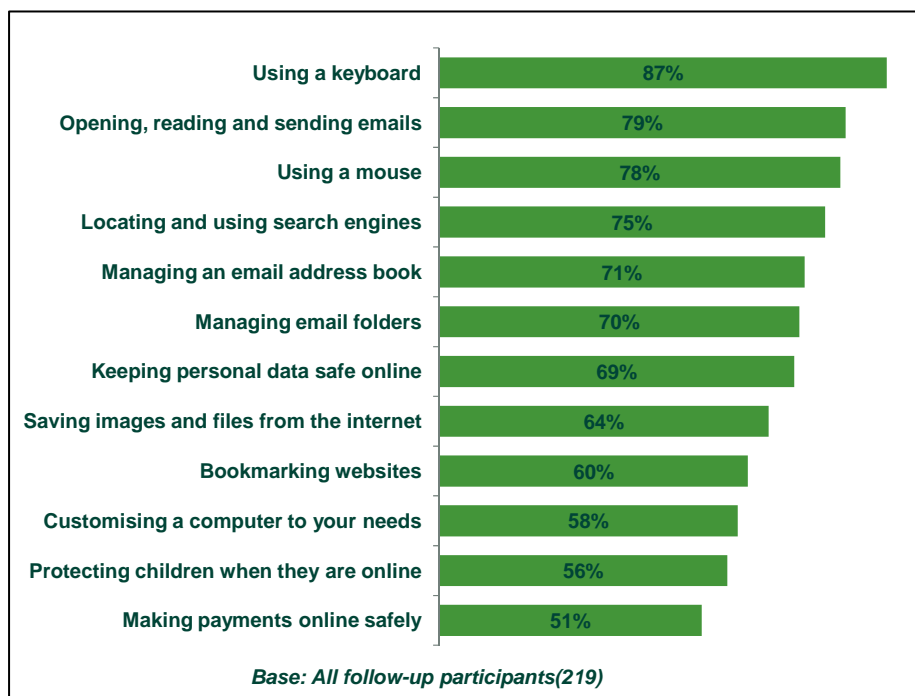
Using a keyboard 87%
Opening, reading and sending emails 79%
Using a mouse 78%
Locating and using search engines 75%
Managing an email address book 71%
Managing email folders 70%
Keeping personal data safe online 69%
Saving images and files from the internet 64%
Bookmarking websites 60%
Customising a computer to your needs 58%
Protecting children when they are online 56%
Making payments online safely 51%

Base: All follow-up participants(219)